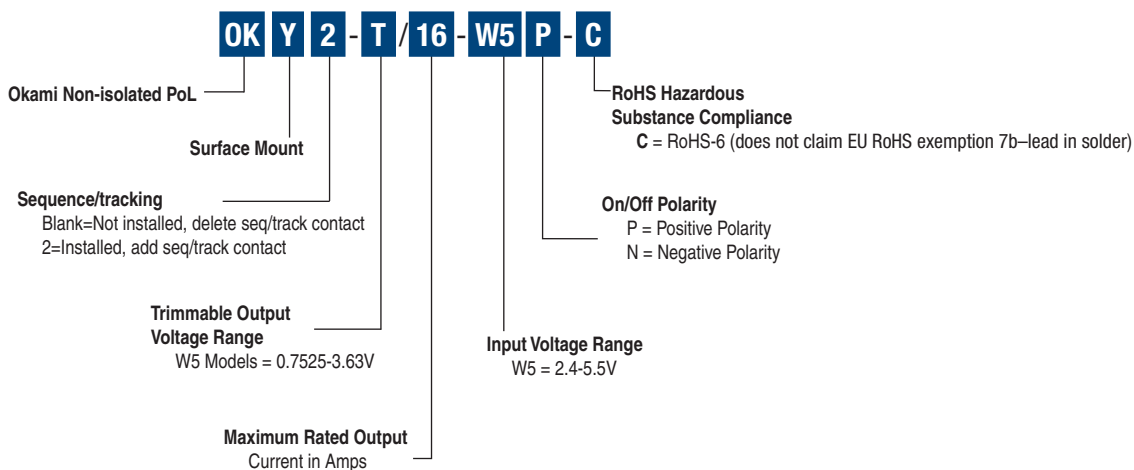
OK Y 2 - T / 16 - W5 P - C

Okami Non-isolated PoL

Surface Mount

Sequence/tracking
Blank=Not installed, delete seq/track contact
2=Installed, add seq/track contact

Trimmable Output Voltage Range
W5 Models = 0.7525-3.63V

Maximum Rated Output Current in Amps

Input Voltage Range
W5 = 2.4-5.5V

On/Off Polarity
P = Positive Polarity
N = Negative Polarity

RoHS Hazardous Substance Compliance
C = RoHS-6 (does not claim EU RoHS exemption 7b–lead in solder)